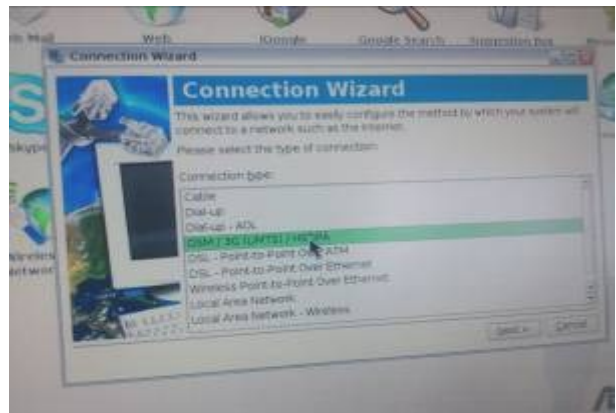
Mail
Web
Google
Google Search
Suggestion Box
Skype
Wireless Network
Connection Wizard
Connection Wizard
This wizard allows you to easily configure the method by which your system will connect to a network such as the Internet.
Please select the type of connection:
Connection type:
Cable
Dial-up
Dial-up - AOL
GSM / 3G (UMTS) / HSDPA
DSL - Point-to-Point Over ATM
DSL - Point-to-Point Over Ethernet
Wireless Point-to-Point Over Ethernet
Local Area Network
Local Area Network - Wireless
Next >
Cancel